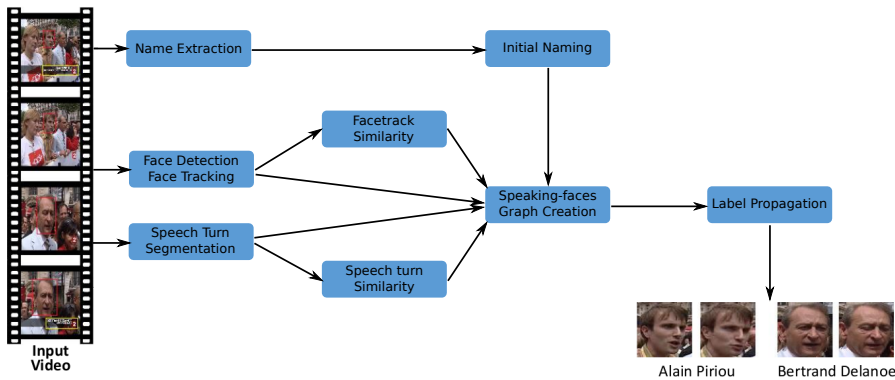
Name Extraction

Initial Naming

Facetrack Similarity

Face Detection Face Tracking

Speaking-faces Graph Creation

Label Propagation

Speech Turn Segmentation

Speech turn Similarity

Input Video

Alain Piriou

Bertrand Delanoe